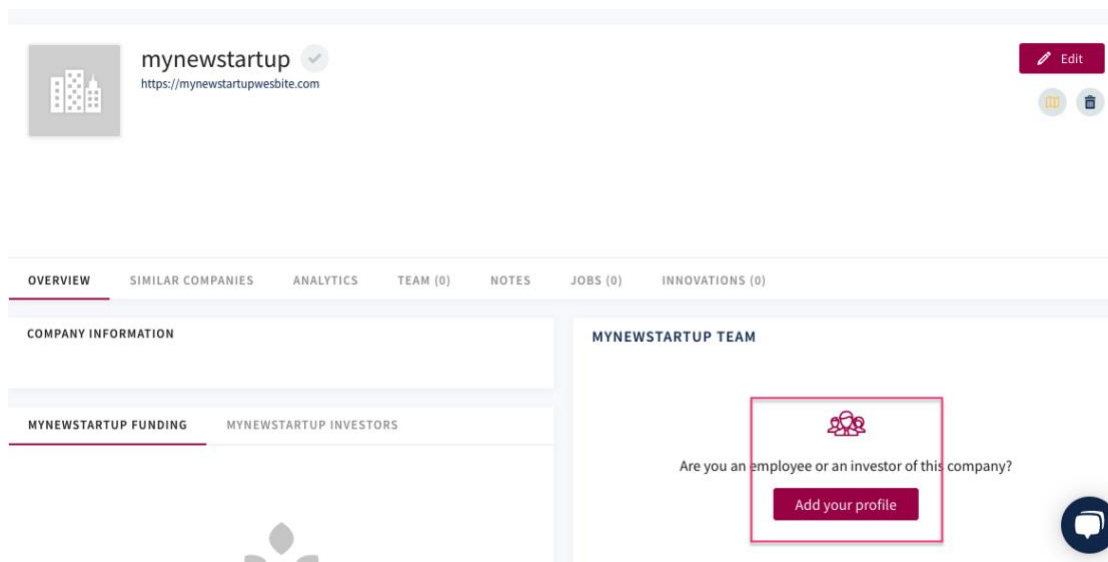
mynewstartup
https://mynewstartupwesbite.com

Edit

OVERVIEW SIMILAR COMPANIES ANALYTICS TEAM (0) NOTES JOBS (0) INNOVATIONS (0)

COMPANY INFORMATION

MYNEWSTARTUP FUNDING MYNEWSTARTUP INVESTORS

MYNEWSTARTUP TEAM

Are you an employee or an investor of this company?

Add your profile